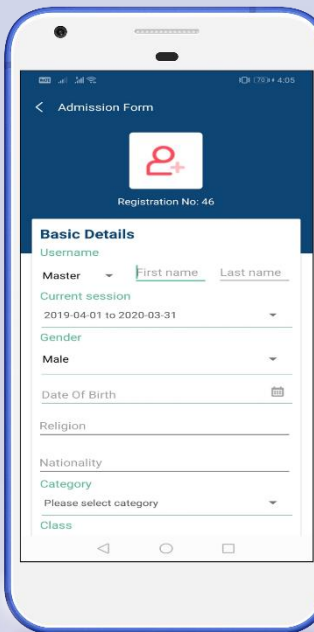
4:05

Admission Form

Registration No: 46

Basic Details
Username
Master First name Last name
Current session
2019-04-01 to 2020-03-31
Gender
Male
Date Of Birth
Religion
Nationality
Category
Please select category
Class